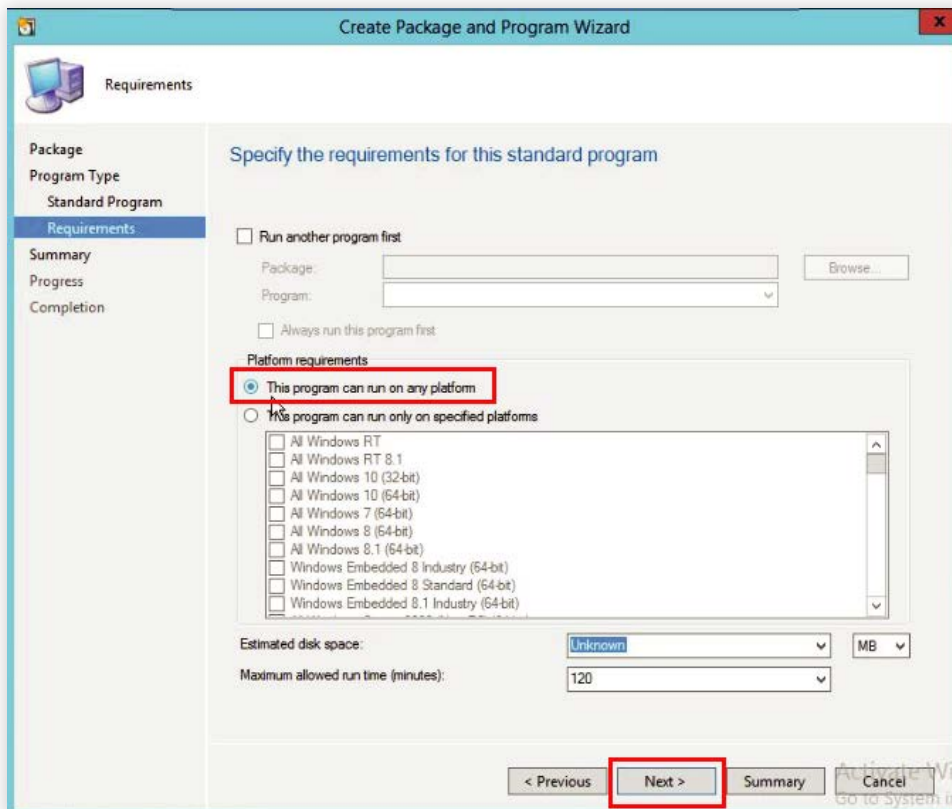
Create Package and Program Wizard

Requirements

Package
Program Type
Standard Program
Requirements
Summary
Progress
Completion

Specify the requirements for this standard program

Run another program first
Package:
Program:
Browse...
Always run this program first

Platform requirements
This program can run on any platform
This program can run only on specified platforms
All Windows RT
All Windows RT 8.1
All Windows 10 (32-bit)
All Windows 10 (64-bit)
All Windows 7 (64-bit)
All Windows 8 (64-bit)
All Windows 8.1 (64-bit)
Windows Embedded 8 Industry (64-bit)
Windows Embedded 8 Standard (64-bit)
Windows Embedded 8.1 Industry (64-bit)
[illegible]

Estimated disk space: Unknown MB
Maximum allowed run time (minutes): 120

< Previous
Next >
Summary
Cancel
Activate Wi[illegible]
Go to System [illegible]